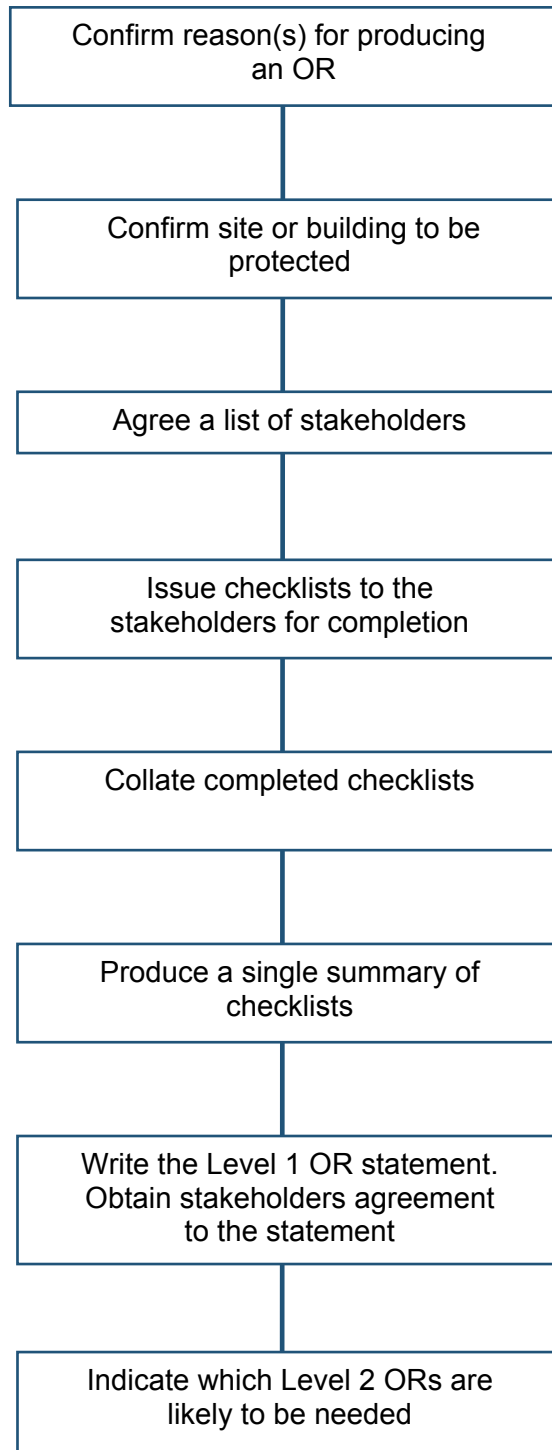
Confirm reason(s) for producing an OR

Confirm site or building to be protected

Agree a list of stakeholders

Issue checklists to the stakeholders for completion

Collate completed checklists

Produce a single summary of checklists

Write the Level 1 OR statement. Obtain stakeholders agreement to the statement

Indicate which Level 2 ORs are likely to be needed